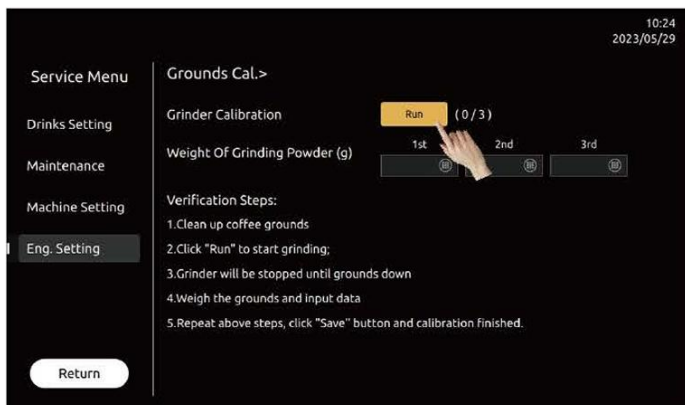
10:24
2023/05/29

Service Menu

Drinks Setting

Maintenance

Machine Setting

Eng. Setting

Return

Grounds Cal.>

Grinder Calibration Run (0/3)

Weight Of Grinding Powder (g) 1st 2nd 3rd

Verification Steps:

1.Clean up coffee grounds

2.Click "Run" to start grinding;

3.Grinder will be stopped until grounds down

4.Weigh the grounds and input data

5.Repeat above steps, click "Save" button and calibration finished.